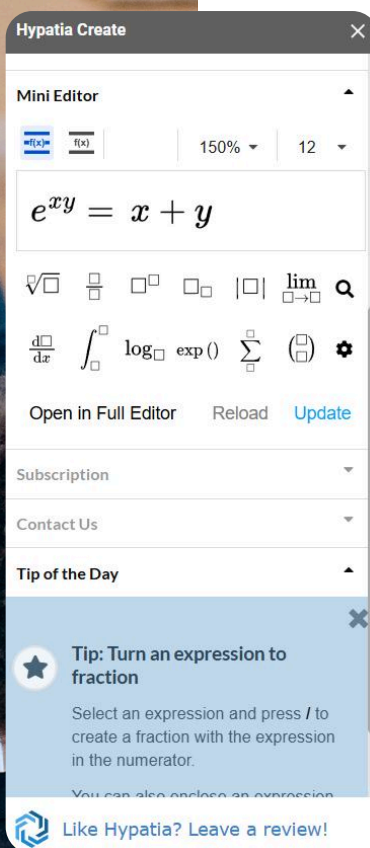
Hypatia Create

Mini Editor

f(x) f(x) 150% 12

$e^{xy} = x + y$

$\sqrt[\square]{\square}$ $\frac{\square}{\square}$ $\square^{\square}$ $\square_{\square}$ $|\square|$ $\lim_{\square \to \square}$

$\frac{d\square}{dx}$ $\int_{\square}^{\square}$ $\log_{\square}$ exp () $\sum_{\square}^{\square}$ $\binom{\square}{\square}$

Open in Full Editor Reload Update

Subscription

Contact Us

Tip of the Day

Tip: Turn an expression to fraction

Select an expression and press / to create a fraction with the expression in the numerator.

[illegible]

Like Hypatia? Leave a review!